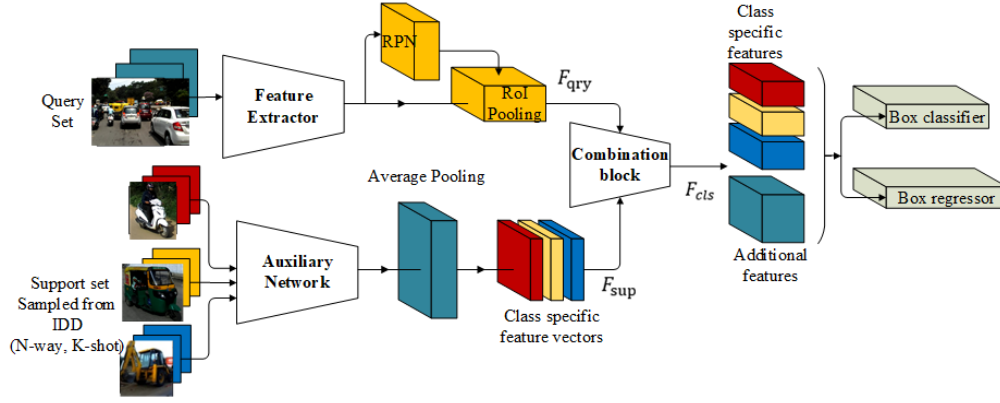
Query Set

Feature Extractor

RPN

RoI Pooling

$F_{\text{qry}}$

Class specific features

Combination block

$F_{cls}$

Box classifier

Box regressor

Additional features

Average Pooling

Support set Sampled from IDD (N-way, K-shot)

Auxiliary Network

$F_{\text{sup}}$

Class specific feature vectors